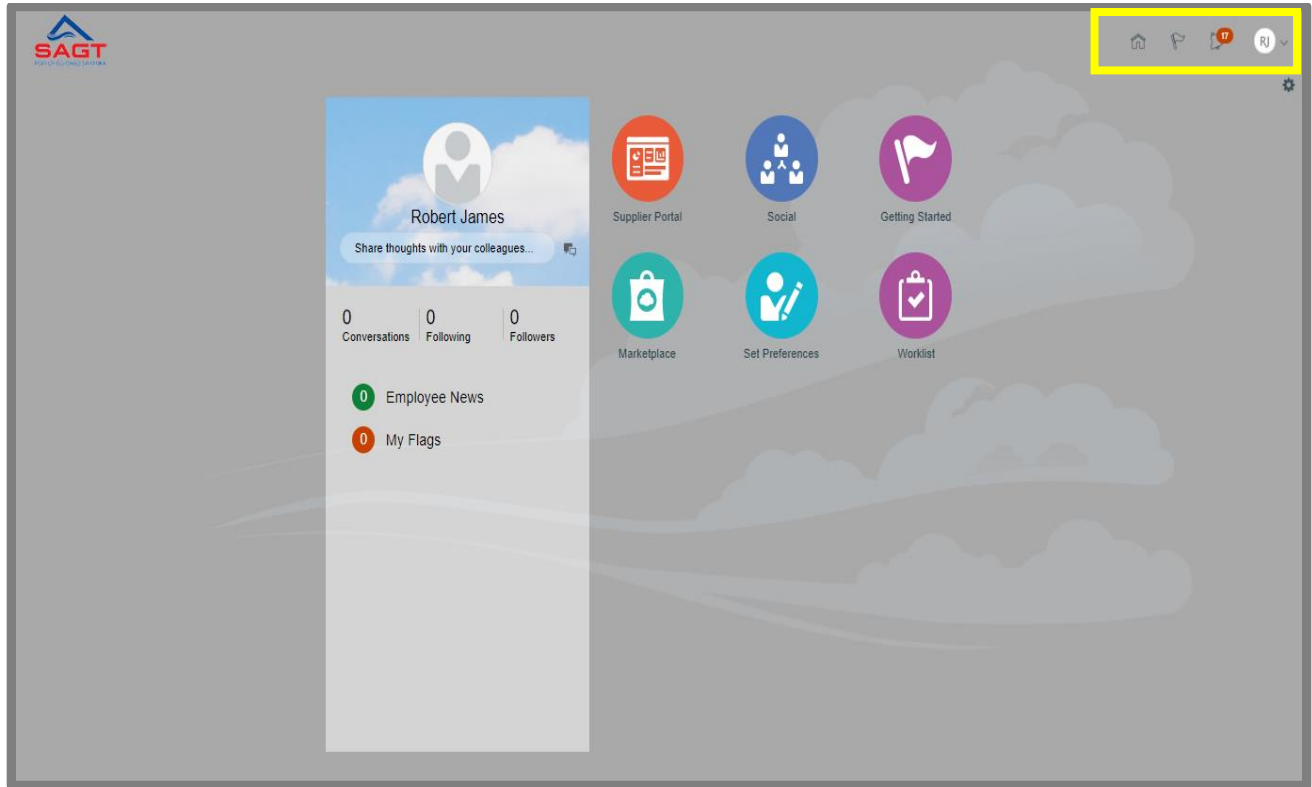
SAGT
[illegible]

17
RJ

Robert James
Share thoughts with your colleagues...

0
Conversations
0
Following
0
Followers

0 Employee News
0 My Flags

Supplier Portal
Social
Getting Started
Marketplace
Set Preferences
Worklist